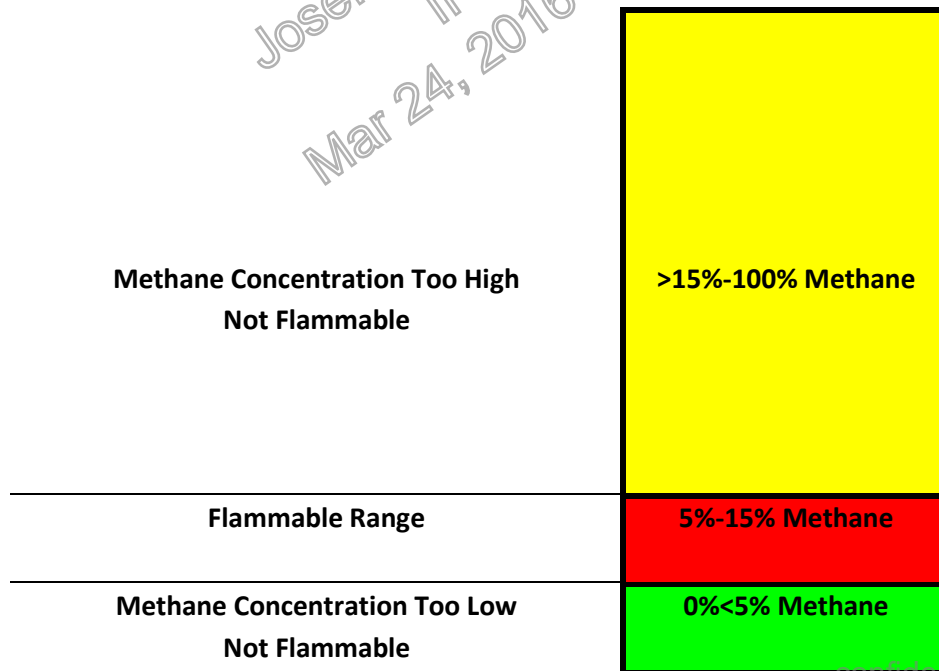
Jose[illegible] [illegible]
Mar 24, 201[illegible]

| | |
|---|---|
| Methane Concentration Too High<br>Not Flammable | >15%-100% Methane |
| Flammable Range | 5%-15% Methane |
| Methane Concentration Too Low<br>Not Flammable | 0%<5% Methane |